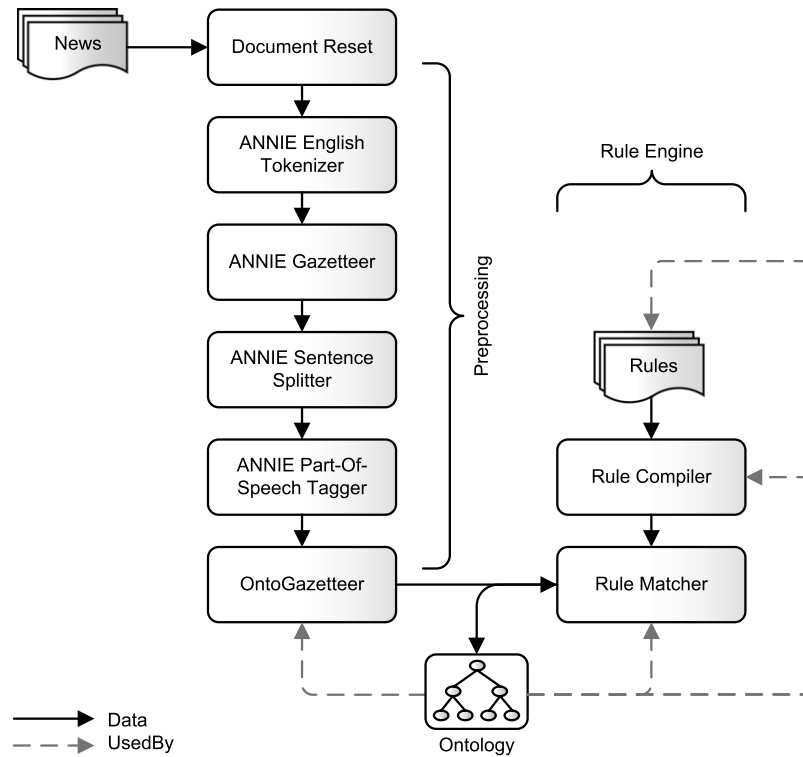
News

Document Reset

ANNIE English Tokenizer

ANNIE Gazetteer

ANNIE Sentence Splitter

ANNIE Part-Of-Speech Tagger

OntoGazetteer

Preprocessing

Rule Engine

Rules

Rule Compiler

Rule Matcher

Ontology

Data

UsedBy